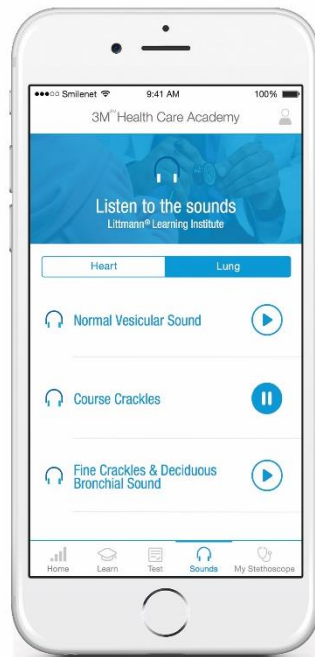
●●●○○ Smilenet 9:41 AM 100%

3M™ Health Care Academy

Listen to the sounds
Littmann® Learning Institute

Heart | Lung

Normal Vesicular Sound

Course Crackles

Fine Crackles & Deciduous Bronchial Sound

Home | Learn | Test | Sounds | My Stethoscope